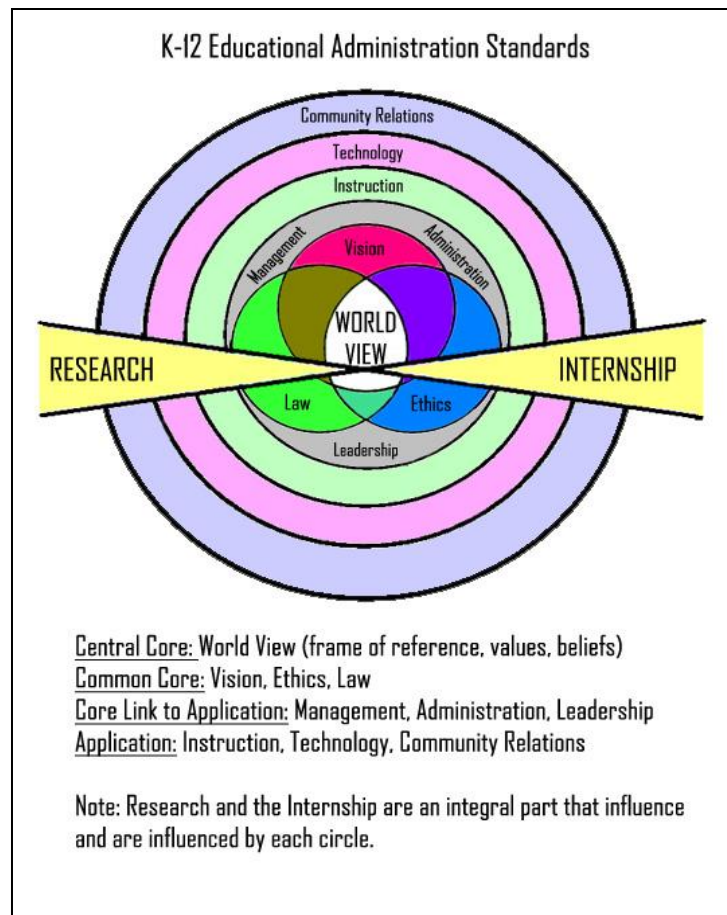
K-12 Educational Administration Standards

Community Relations
Technology
Instruction
Management
Administration
Vision
WORLD VIEW
RESEARCH
INTERNSHIP
Law
Ethics
Leadership

Central Core: World View (frame of reference, values, beliefs)
Common Core: Vision, Ethics, Law
Core Link to Application: Management, Administration, Leadership
Application: Instruction, Technology, Community Relations

Note: Research and the Internship are an integral part that influence and are influenced by each circle.